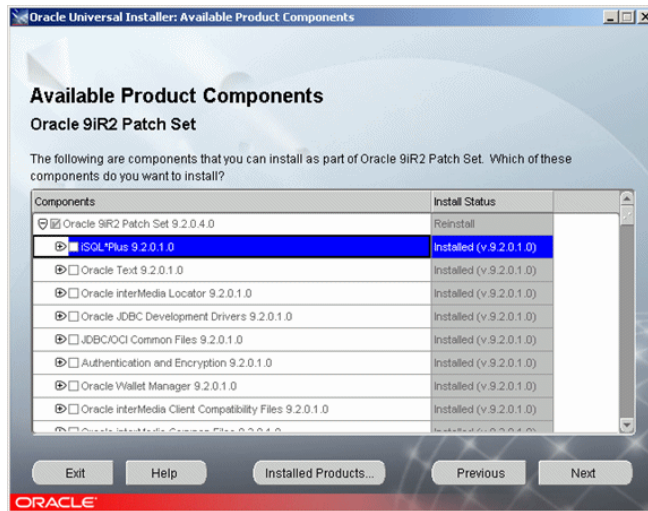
Oracle Universal Installer: Available Product Components

Available Product Components

Oracle 9iR2 Patch Set

The following are components that you can install as part of Oracle 9iR2 Patch Set. Which of these components do you want to install?

| Components | Install Status |
|---|---|
| Oracle 9iR2 Patch Set 9.2.0.4.0 | Reinstall |
| iSQL*Plus 9.2.0.1.0 | Installed (v.9.2.0.1.0) |
| Oracle Text 9.2.0.1.0 | Installed (v.9.2.0.1.0) |
| Oracle interMedia Locator 9.2.0.1.0 | Installed (v.9.2.0.1.0) |
| Oracle JDBC Development Drivers 9.2.0.1.0 | Installed (v.9.2.0.1.0) |
| JDBC/OCI Common Files 9.2.0.1.0 | Installed (v.9.2.0.1.0) |
| Authentication and Encryption 9.2.0.1.0 | Installed (v.9.2.0.1.0) |
| Oracle Wallet Manager 9.2.0.1.0 | Installed (v.9.2.0.1.0) |
| Oracle interMedia Client Compatibility Files 9.2.0.1.0 | Installed (v.9.2.0.1.0) |
| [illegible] | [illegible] |

Exit Help Installed Products... Previous Next

ORACLE